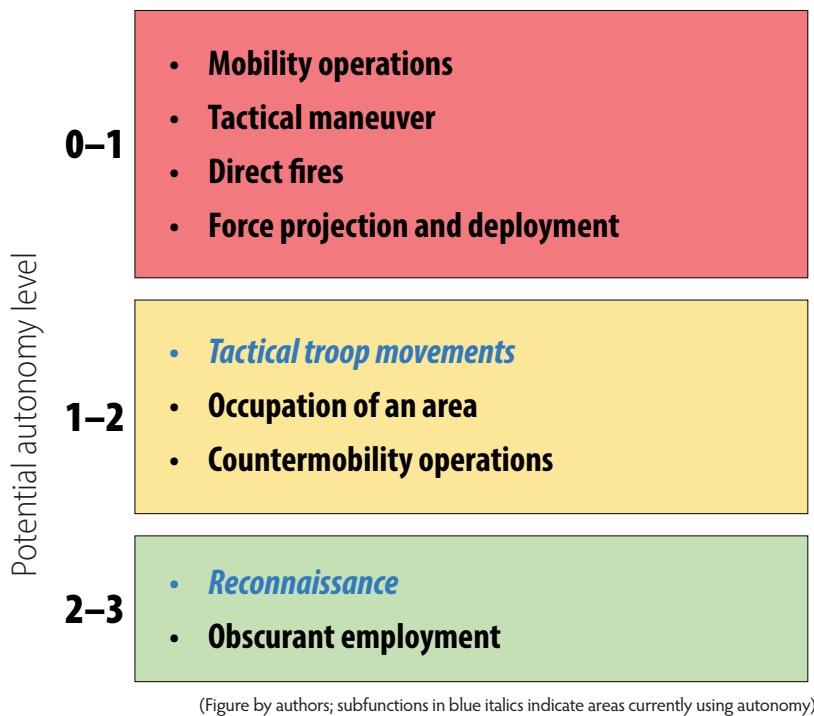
Potential autonomy level

0–1
- Mobility operations
- Tactical maneuver
- Direct fires
- Force projection and deployment

1–2
- *Tactical troop movements*
- Occupation of an area
- Countermobility operations

2–3
- *Reconnaissance*
- Obscurant employment

(Figure by authors; subfunctions in blue italics indicate areas currently using autonomy)